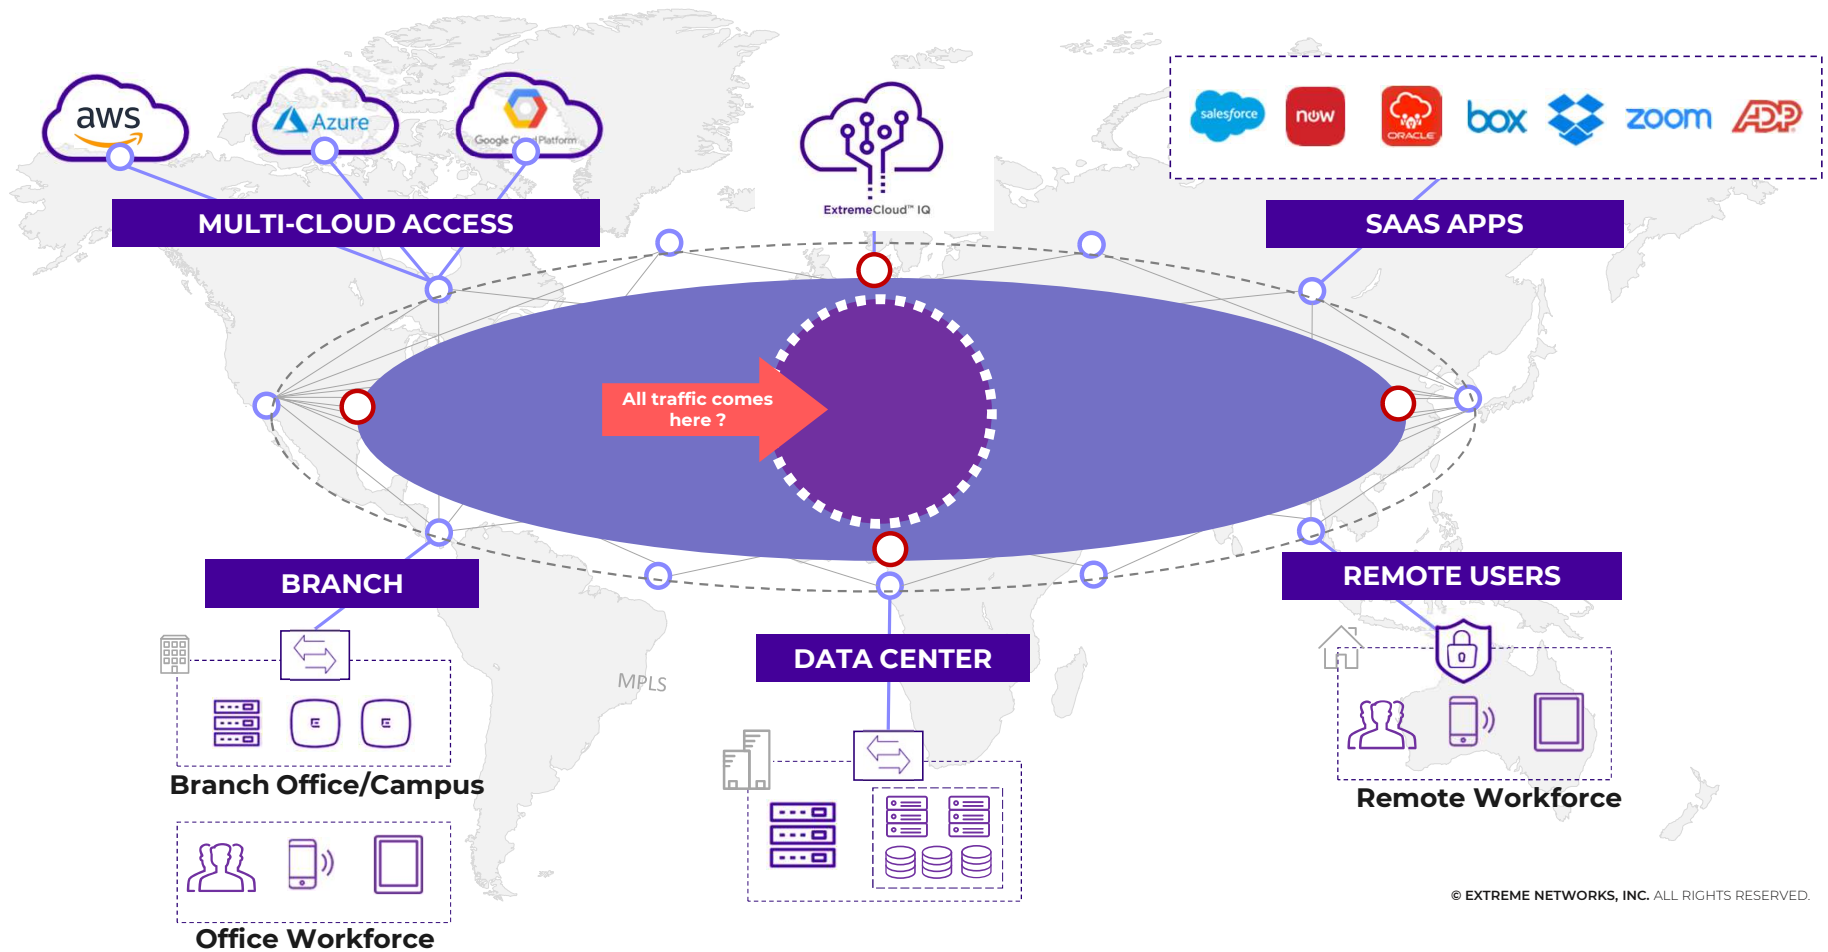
aws

Azure

Google Cloud Platform

MULTI-CLOUD ACCESS

ExtremeCloud™ IQ

salesforce

now

ORACLE

box

zoom

ADP

SAAS APPS

All traffic comes here ?

BRANCH

DATA CENTER

REMOTE USERS

MPLS

Branch Office/Campus

Office Workforce

Remote Workforce

© EXTREME NETWORKS, INC. ALL RIGHTS RESERVED.